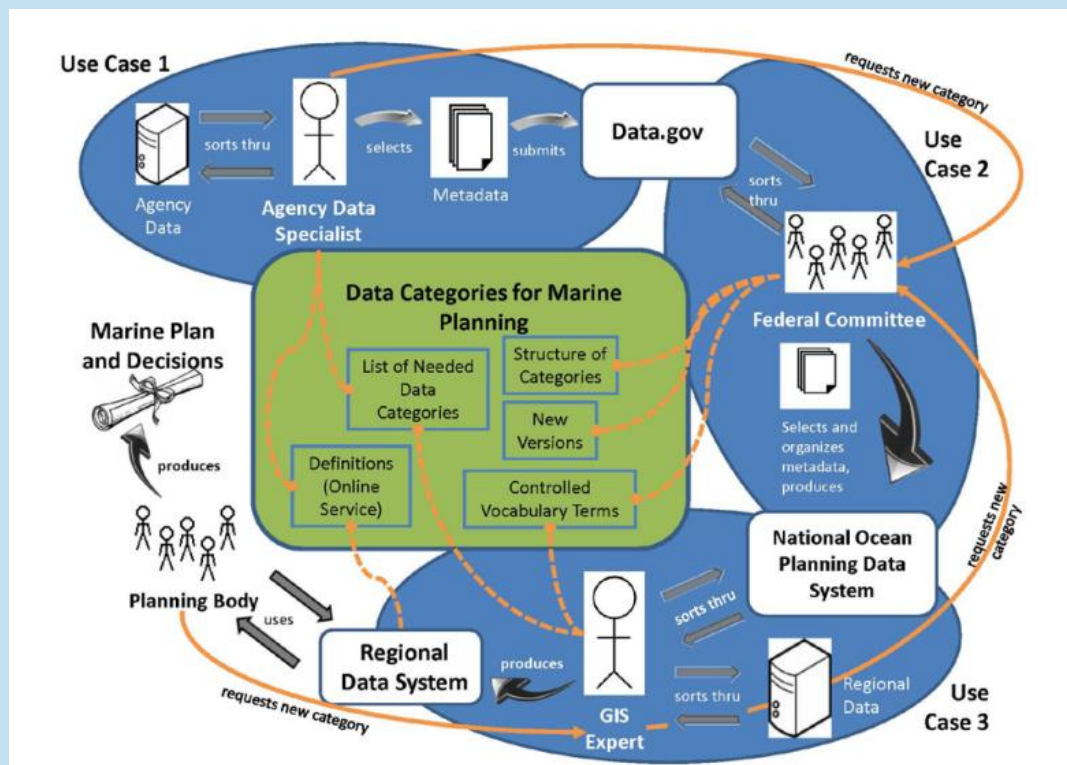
Use Case 1

requests new category

sorts thru

selects

submits

Data.gov

Use Case 2

Agency Data

Agency Data Specialist

Metadata

sorts thru

Data Categories for Marine Planning

Marine Plan and Decisions

List of Needed Data Categories

Structure of Categories

Federal Committee

New Versions

produces

Definitions (Online Service)

Controlled Vocabulary Terms

Selects and organizes metadata, produces

requests new category

National Ocean Planning Data System

Planning Body

uses

sorts thru

Regional Data System

produces

sorts thru

Regional Data

Use Case 3

requests new category

GIS Expert